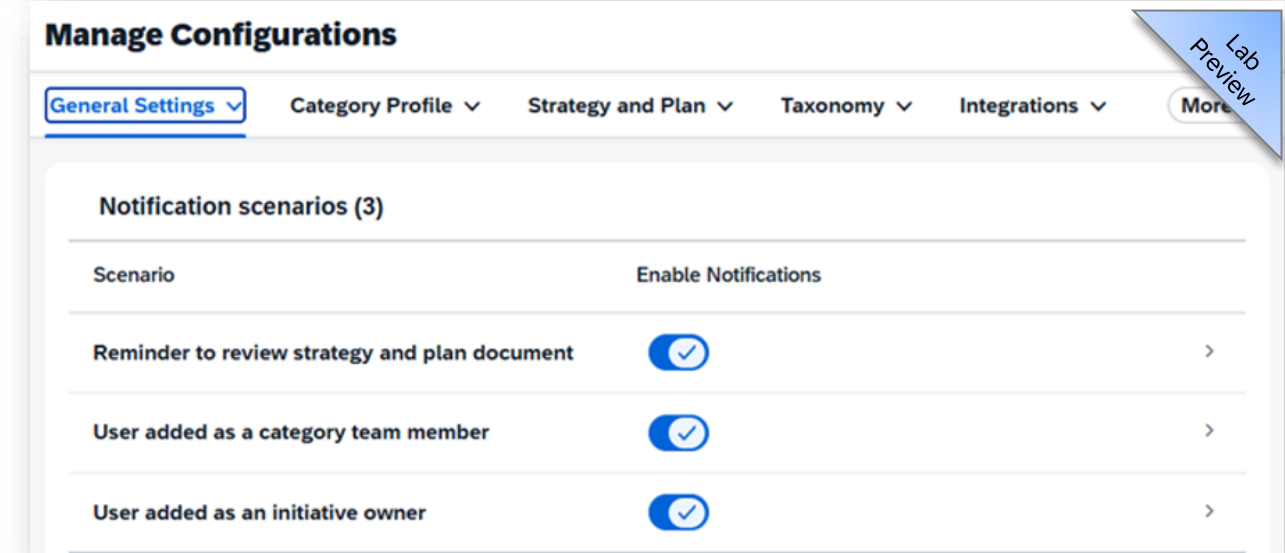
Manage Configurations

General Settings ⌄ Category Profile ⌄ Strategy and Plan ⌄ Taxonomy ⌄ Integrations ⌄ More

Lab Preview

Notification scenarios (3)

| Scenario | Enable Notifications |
|---|---|
| Reminder to review strategy and plan document | |
| User added as a category team member | |
| User added as an initiative owner | |